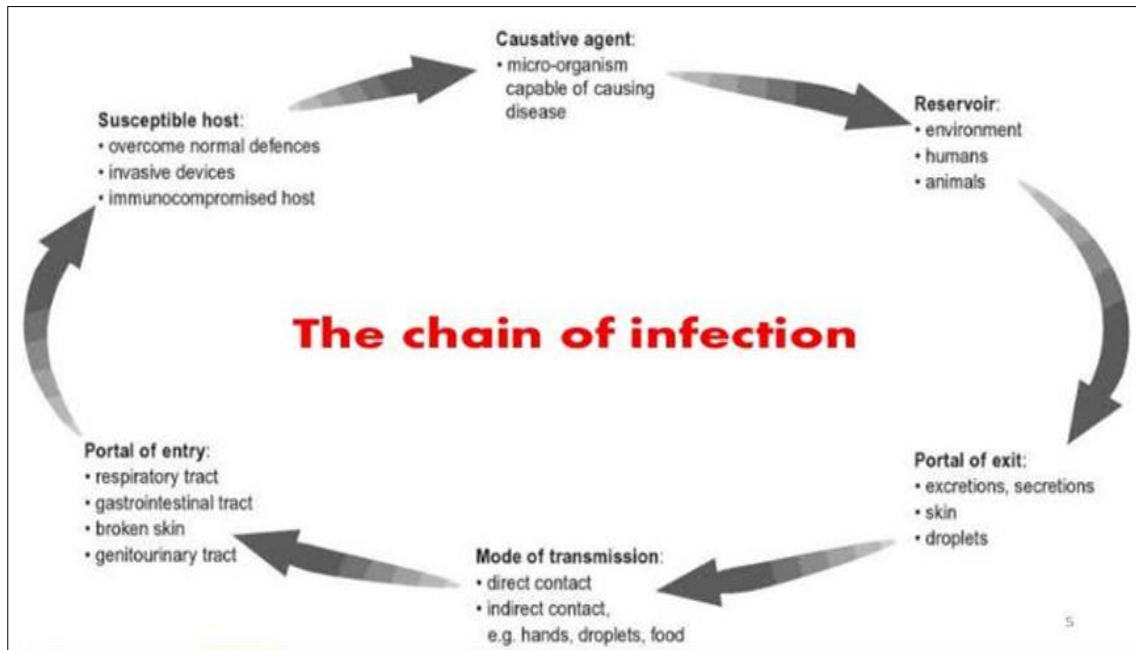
Causative agent:
• micro-organism capable of causing disease

Reservoir:
• environment
• humans
• animals

Portal of exit:
• excretions, secretions
• skin
• droplets

Mode of transmission:
• direct contact
• indirect contact, e.g. hands, droplets, food

Portal of entry:
• respiratory tract
• gastrointestinal tract
• broken skin
• genitourinary tract

Susceptible host:
• overcome normal defences
• invasive devices
• immunocompromised host

The chain of infection

5